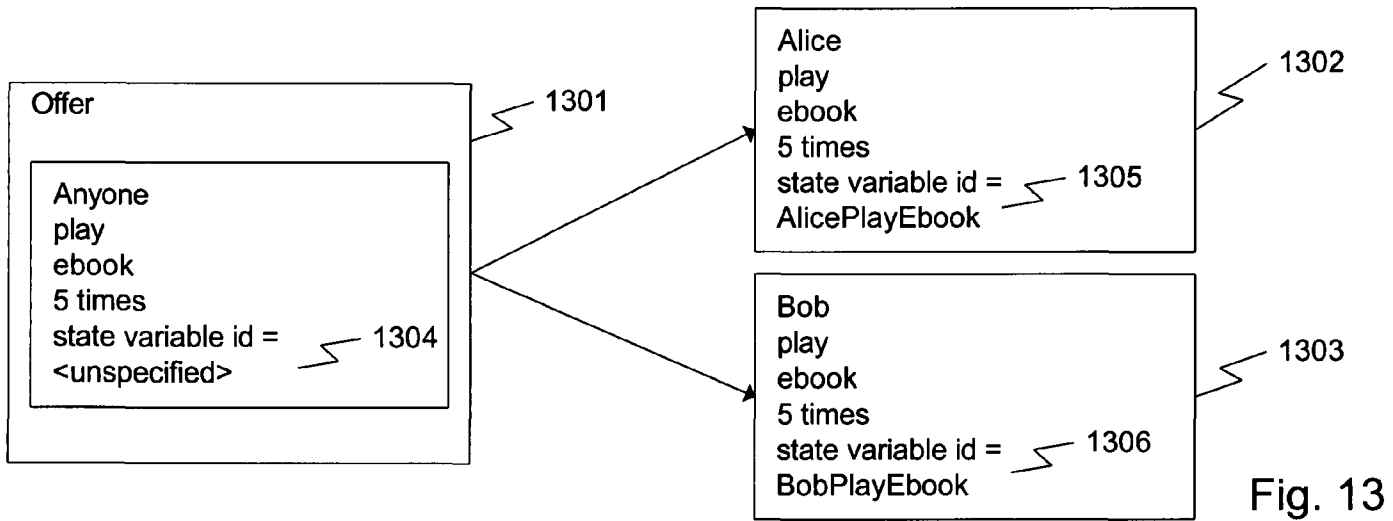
Offer

Anyone
play
ebook
5 times
state variable id =
<unspecified>

1304

1301

Alice
play
ebook
5 times
state variable id =
AlicePlayEbook

1305

1302

Bob
play
ebook
5 times
state variable id =
BobPlayEbook

1306

1303

Fig. 13